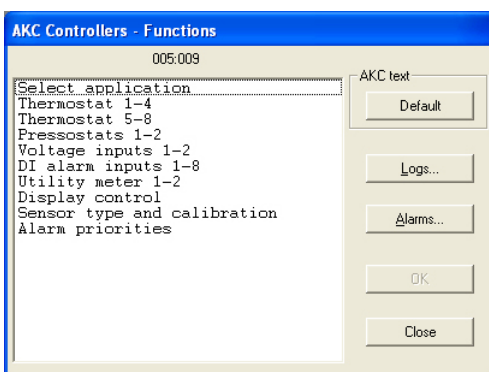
AKC Controllers - Functions

005:009

Select application
Thermostat 1-4
Thermostat 5-8
Pressostats 1-2
Voltage inputs 1-2
DI alarm inputs 1-8
Utility meter 1-2
Display control
Sensor type and calibration
Alarm priorities

AKC text

Default

Logs...

Alarms...

OK

Close